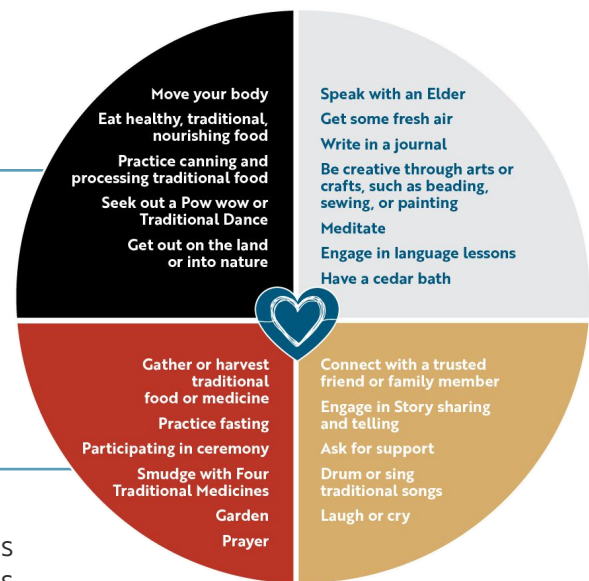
Move your body
Eat healthy, traditional, nourishing food
Practice canning and processing traditional food
Seek out a Pow wow or Traditional Dance
Get out on the land or into nature

Speak with an Elder
Get some fresh air
Write in a journal
Be creative through arts or crafts, such as beading, sewing, or painting
Meditate
Engage in language lessons
Have a cedar bath

Gather or harvest traditional food or medicine
Practice fasting
Participating in ceremony
Smudge with Four Traditional Medicines
Garden
Prayer

Connect with a trusted friend or family member
Engage in Story sharing and telling
Ask for support
Drum or sing traditional songs
Laugh or cry

S
S